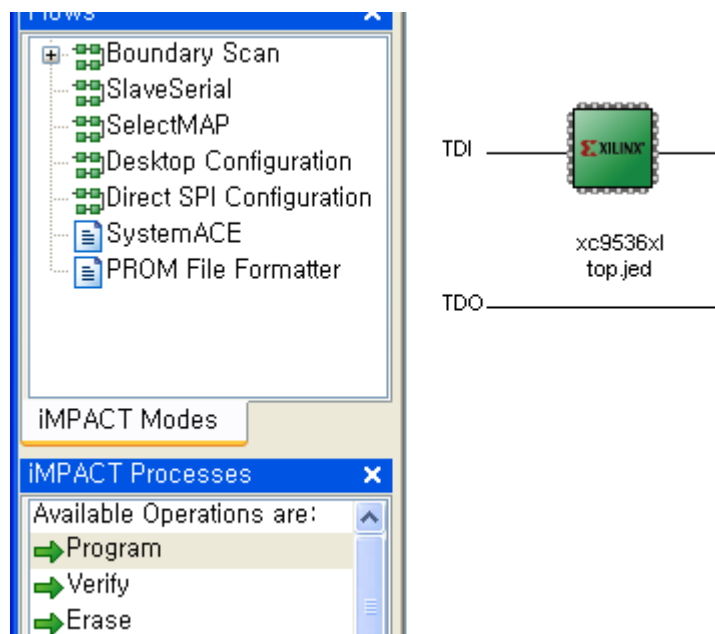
Flows

Boundary Scan
SlaveSerial
SelectMAP
Desktop Configuration
Direct SPI Configuration
SystemACE
PROM File Formatter

iMPACT Modes

iMPACT Processes

Available Operations are:
Program
Verify
Erase

TDI

XILINX

xc9536xl
top.jed

TDO